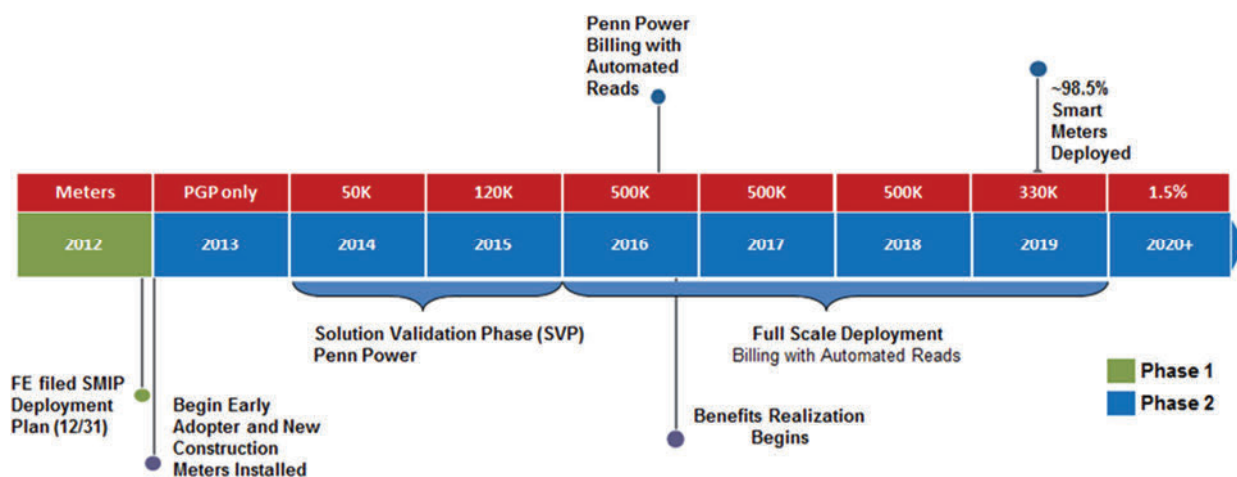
Penn Power Billing with Automated Reads

~98.5% Smart Meters Deployed

| Meters | PGP only | 50K | 120K | 500K | 500K | 500K | 330K | 1.5% |
|---|---|---|---|---|---|---|---|---|
| 2012 | 2013 | 2014 | 2015 | 2016 | 2017 | 2018 | 2019 | 2020+ |

Solution Validation Phase (SVP)
Penn Power

Full Scale Deployment
Billing with Automated Reads

FE filed SMIP Deployment Plan (12/31)

Begin Early Adopter and New Construction Meters Installed

Benefits Realization Begins

Phase 1
Phase 2